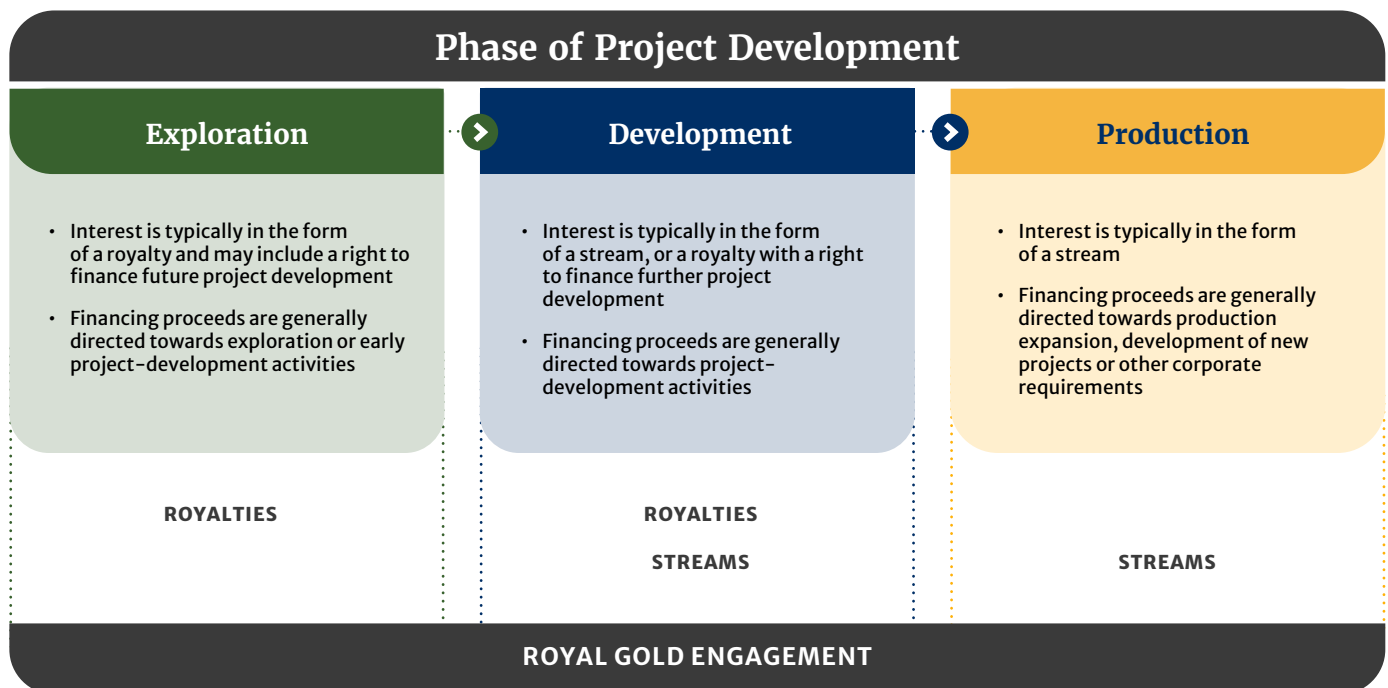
Phase of Project Development

Exploration

• Interest is typically in the form of a royalty and may include a right to finance future project development

• Financing proceeds are generally directed towards exploration or early project-development activities

ROYALTIES

Development

• Interest is typically in the form of a stream, or a royalty with a right to finance further project development

• Financing proceeds are generally directed towards project-development activities

ROYALTIES

STREAMS

Production

• Interest is typically in the form of a stream

• Financing proceeds are generally directed towards production expansion, development of new projects or other corporate requirements

STREAMS

ROYAL GOLD ENGAGEMENT